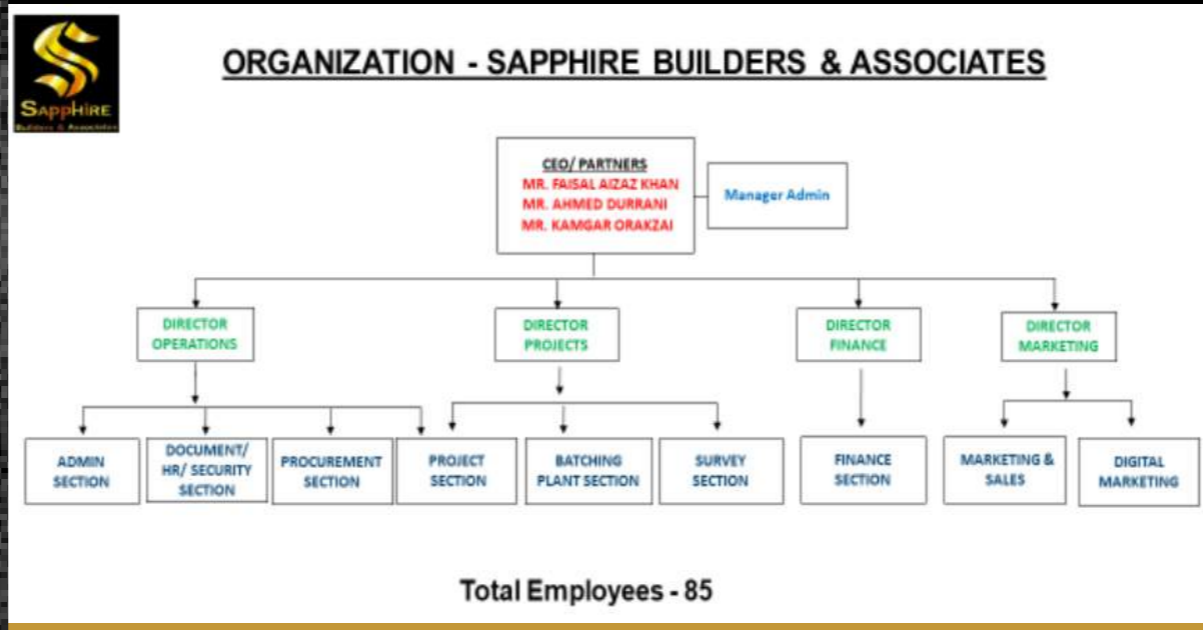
SappHIRE
Builders & Associates

ORGANIZATION - SAPPHIRE BUILDERS & ASSOCIATES

CEO/ PARTNERS
MR. FAISAL AIZAZ KHAN
MR. AHMED DURRANI
MR. KAMGAR ORAKZAI

Manager Admin

DIRECTOR OPERATIONS

DIRECTOR PROJECTS

DIRECTOR FINANCE

DIRECTOR MARKETING

ADMIN SECTION

DOCUMENT/ HR/ SECURITY SECTION

PROCUREMENT SECTION

PROJECT SECTION

BATCHING PLANT SECTION

SURVEY SECTION

FINANCE SECTION

MARKETING & SALES

DIGITAL MARKETING

Total Employees - 85